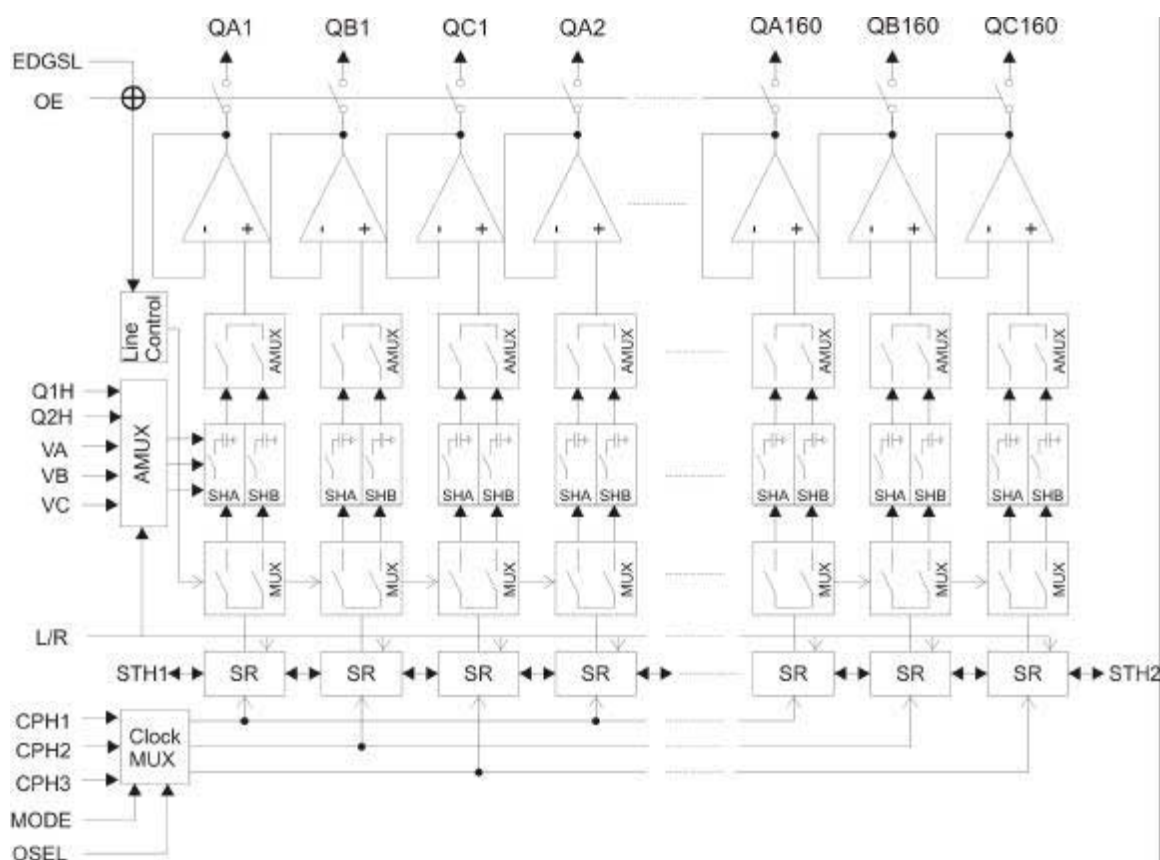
QA1 QB1 QC1 QA2 QA160 QB160 QC160

EDGSL
OE

- + - + - + - + - + - + - +

Line Control

AMUX AMUX AMUX AMUX AMUX AMUX AMUX

Q1H
Q2H
VA
VB
VC
AMUX

SHA SHB SHA SHB SHA SHB SHA SHB SHA SHB SHA SHB SHA SHB

MUX MUX MUX MUX MUX MUX MUX

L/R

STH1 SR SR SR SR SR SR SR STH2

CPH1
CPH2
CPH3
Clock MUX
MODE
OSEL